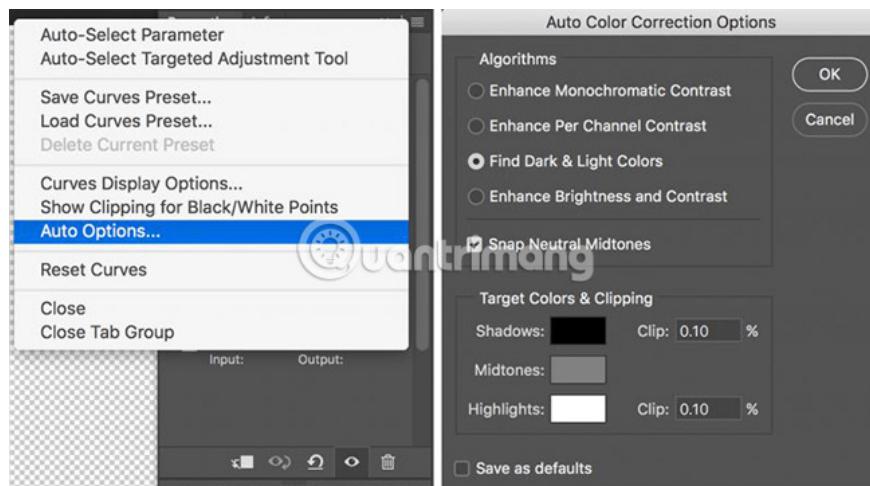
Auto-Select Parameter
Auto-Select Targeted Adjustment Tool

Save Curves Preset...
Load Curves Preset...
Delete Current Preset

Curves Display Options...
Show Clipping for Black/White Points
Auto Options...

Reset Curves

Close
Close Tab Group

Input: Output:

quantrimang

Auto Color Correction Options

Algorithms
Enhance Monochromatic Contrast
Enhance Per Channel Contrast
Find Dark & Light Colors
Enhance Brightness and Contrast

Snap Neutral Midtones

OK
Cancel

Target Colors & Clipping
Shadows: Clip: 0.10 %
Midtones:
Highlights: Clip: 0.10 %

Save as defaults